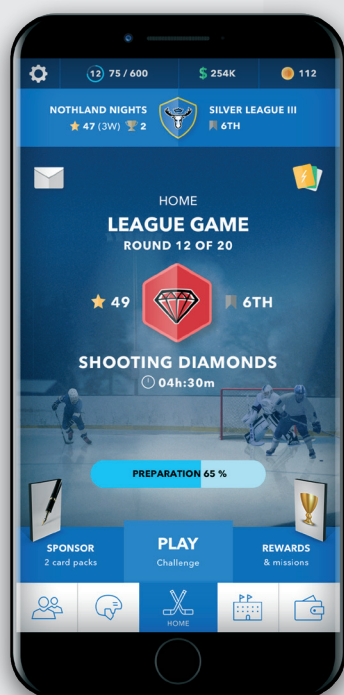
12 75 / 600

$ 254K

112

NOTHLAND NIGHTS
★ 47 (3W) 2

SILVER LEAGUE III
6TH

HOME
LEAGUE GAME
ROUND 12 OF 20

★ 49

6TH

SHOOTING DIAMONDS
04h:30m

PREPARATION 65 %

SPONSOR
2 card packs

PLAY
Challenge

REWARDS
& missions

HOME